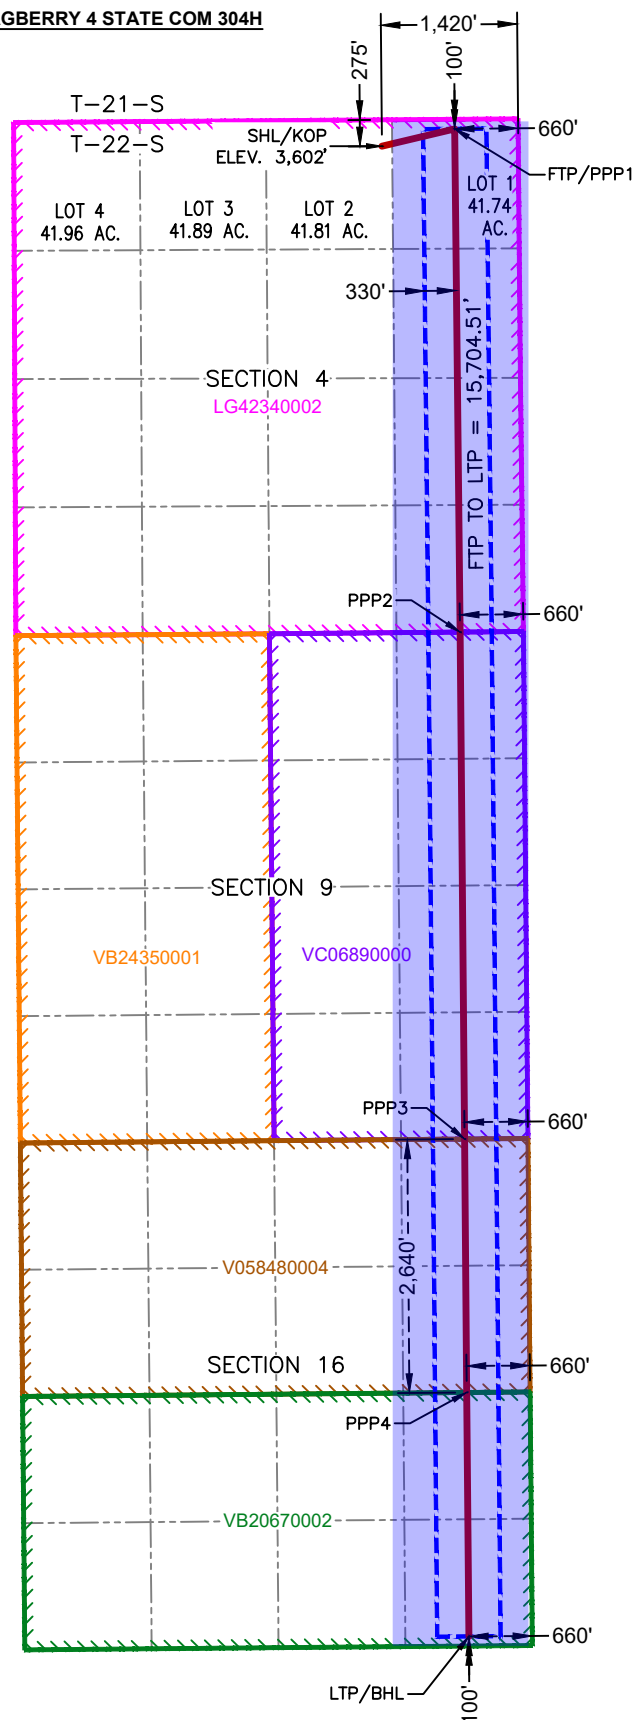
GBERRY 4 STATE COM 304H

1,420'
275'
100'
T-21-S
T-22-S
SHL/KOP
ELEV. 3,602'
660'
FTP/PPP1
LOT 4
41.96 AC.
LOT 3
41.89 AC.
LOT 2
41.81 AC.
LOT 1
41.74
AC.
330'
SECTION 4
LG42340002
FTP TO LTP = 15,704.51'
PPP2
660'
SECTION 9
VB24350001
VC06890000
PPP3
660'
V058480004
2,640'
SECTION 16
660'
PPP4
VB20670002
660'
LTP/BHL
100'